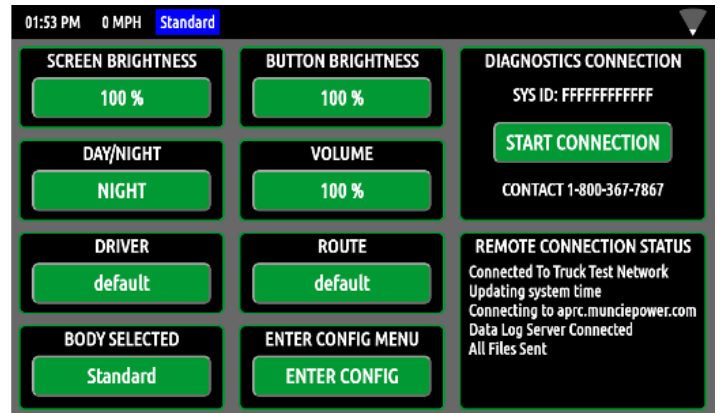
01:53 PM 0 MPH Standard

SCREEN BRIGHTNESS
100 %

BUTTON BRIGHTNESS
100 %

DIAGNOSTICS CONNECTION
SYS ID: FFFFFFFFFFF
START CONNECTION
CONTACT 1-800-367-7867

DAY/NIGHT
NIGHT

VOLUME
100 %

DRIVER
default

ROUTE
default

REMOTE CONNECTION STATUS
Connected To Truck Test Network
Updating system time
Connecting to aprc.munciepower.com
Data Log Server Connected
All Files Sent

BODY SELECTED
Standard

ENTER CONFIG MENU
ENTER CONFIG